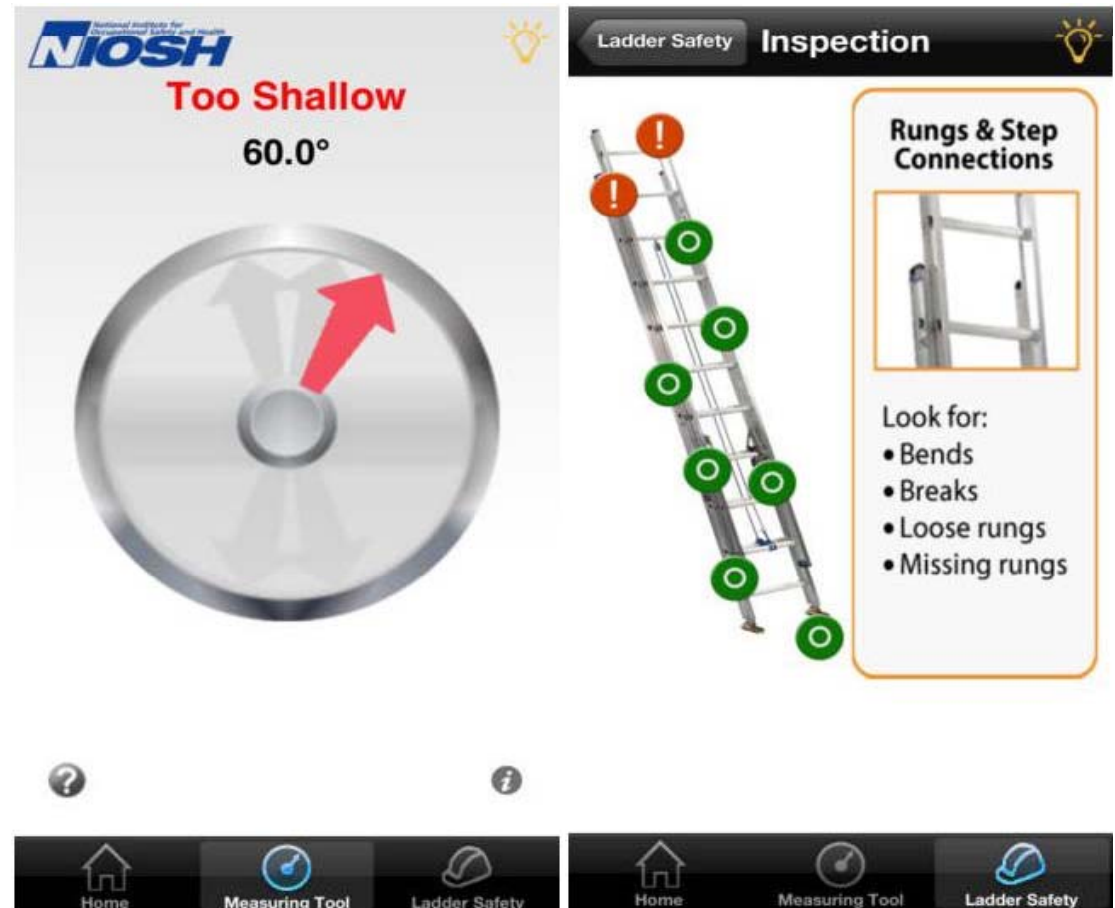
NIOSH National Institute for Occupational Safety and Health

Too Shallow

60.0°

Home Measuring Tool Ladder Safety

Ladder Safety Inspection

Rungs & Step Connections

Look for:
• Bends
• Breaks
• Loose rungs
• Missing rungs

Home Measuring Tool Ladder Safety